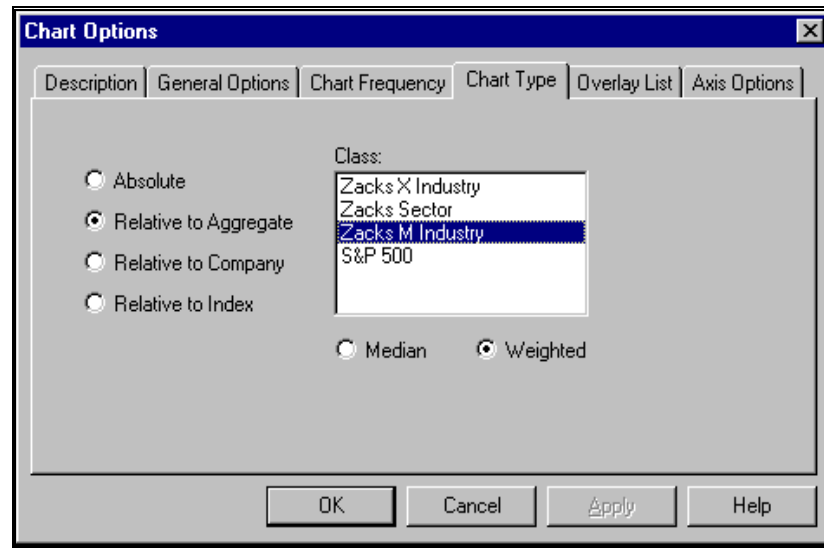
Chart Options

Description | General Options | Chart Frequency | Chart Type | Overlay List | Axis Options

Absolute
Relative to Aggregate
Relative to Company
Relative to Index

Class:
Zacks X Industry
Zacks Sector
Zacks M Industry
S&P 500

Median
Weighted

OK
Cancel
Apply
Help